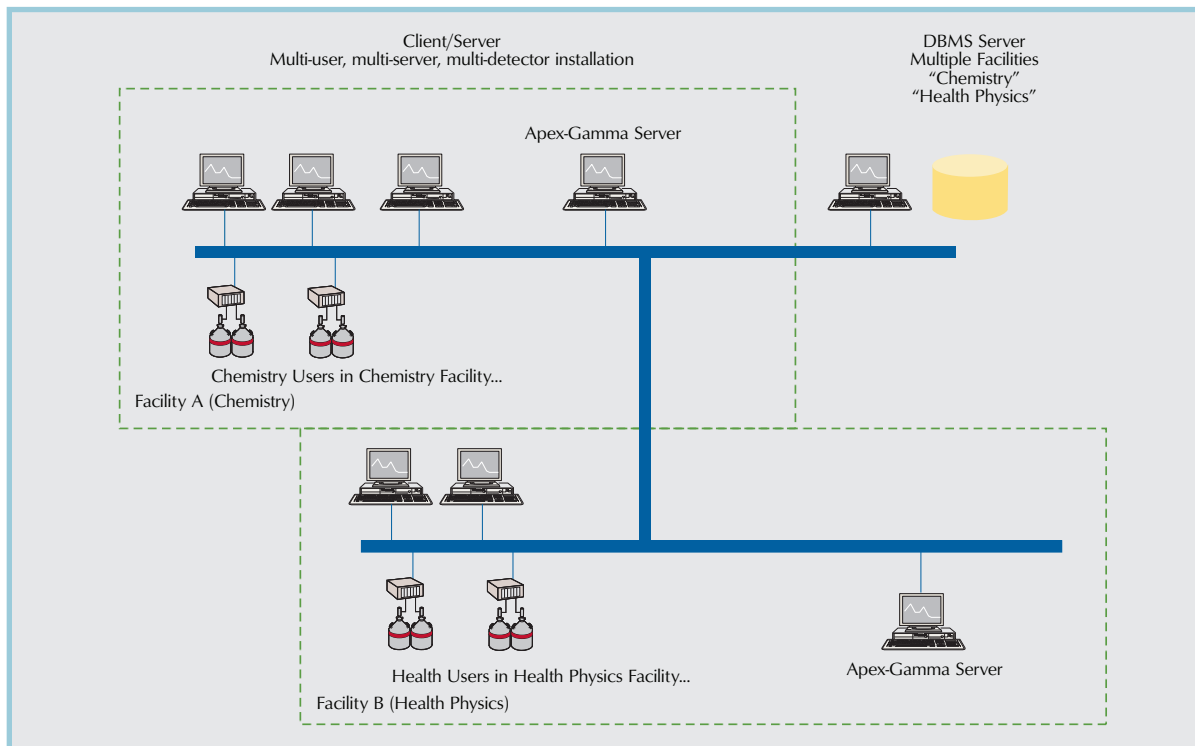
Client/Server
Multi-user, multi-server, multi-detector installation

DBMS Server
Multiple Facilities
“Chemistry”
“Health Physics”

Apex-Gamma Server

Chemistry Users in Chemistry Facility...

Facility A (Chemistry)

Health Users in Health Physics Facility...

Apex-Gamma Server

Facility B (Health Physics)